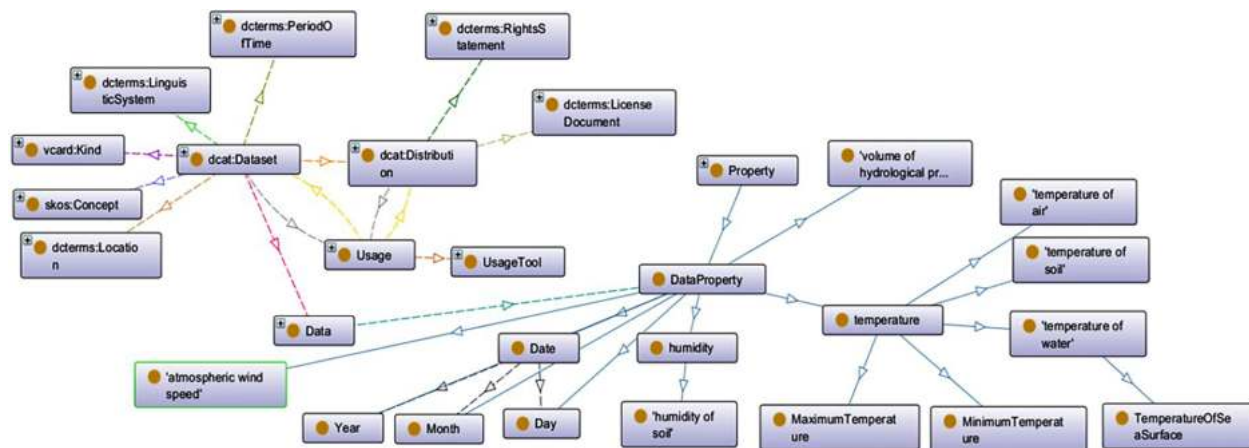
dcterms:PeriodOfTime

dcterms:RightsStatement

dcterms:LinguisticSystem

dcterms:LicenseDocument

vcard:Kind

dcat:Dataset

dcat:Distribution

skos:Concept

Property

'volume of hydrological pr...

dcterms:Location

Usage

UsageTool

'temperature of air'

'temperature of soil'

DataProperty

Data

temperature

'temperature of water'

'atmospheric wind speed'

Date

humidity

Year

Month

Day

'humidity of soil'

MaximumTemperature

MinimumTemperature

TemperatureOfSeaSurface